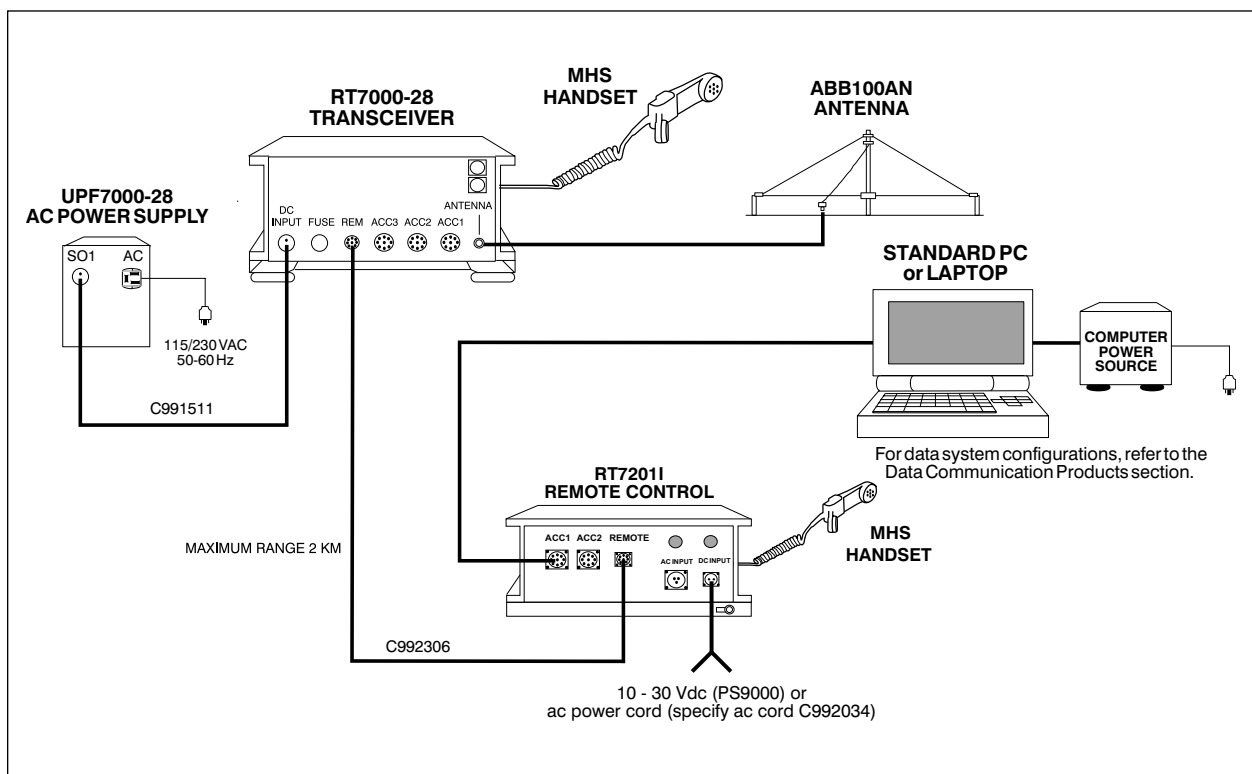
RT7000-28
TRANSCEIVER

MHS
HANDSET

ABB100AN
ANTENNA

UPF7000-28
AC POWER SUPPLY

SO1
AC

DC INPUT
FUSE
REM
ACC3
ACC2
ACC1
ANTENNA

115/230 VAC
50-60 Hz

C991511

STANDARD PC
or LAPTOP

COMPUTER
POWER
SOURCE

For data system configurations, refer to the Data Communication Products section.

RT7201I
REMOTE CONTROL

ACC1
ACC2
REMOTE
AC INPUT
DC INPUT

MHS
HANDSET

MAXIMUM RANGE 2 KM

C992306

10 - 30 Vdc (PS9000) or
ac power cord (specify ac cord C992034)